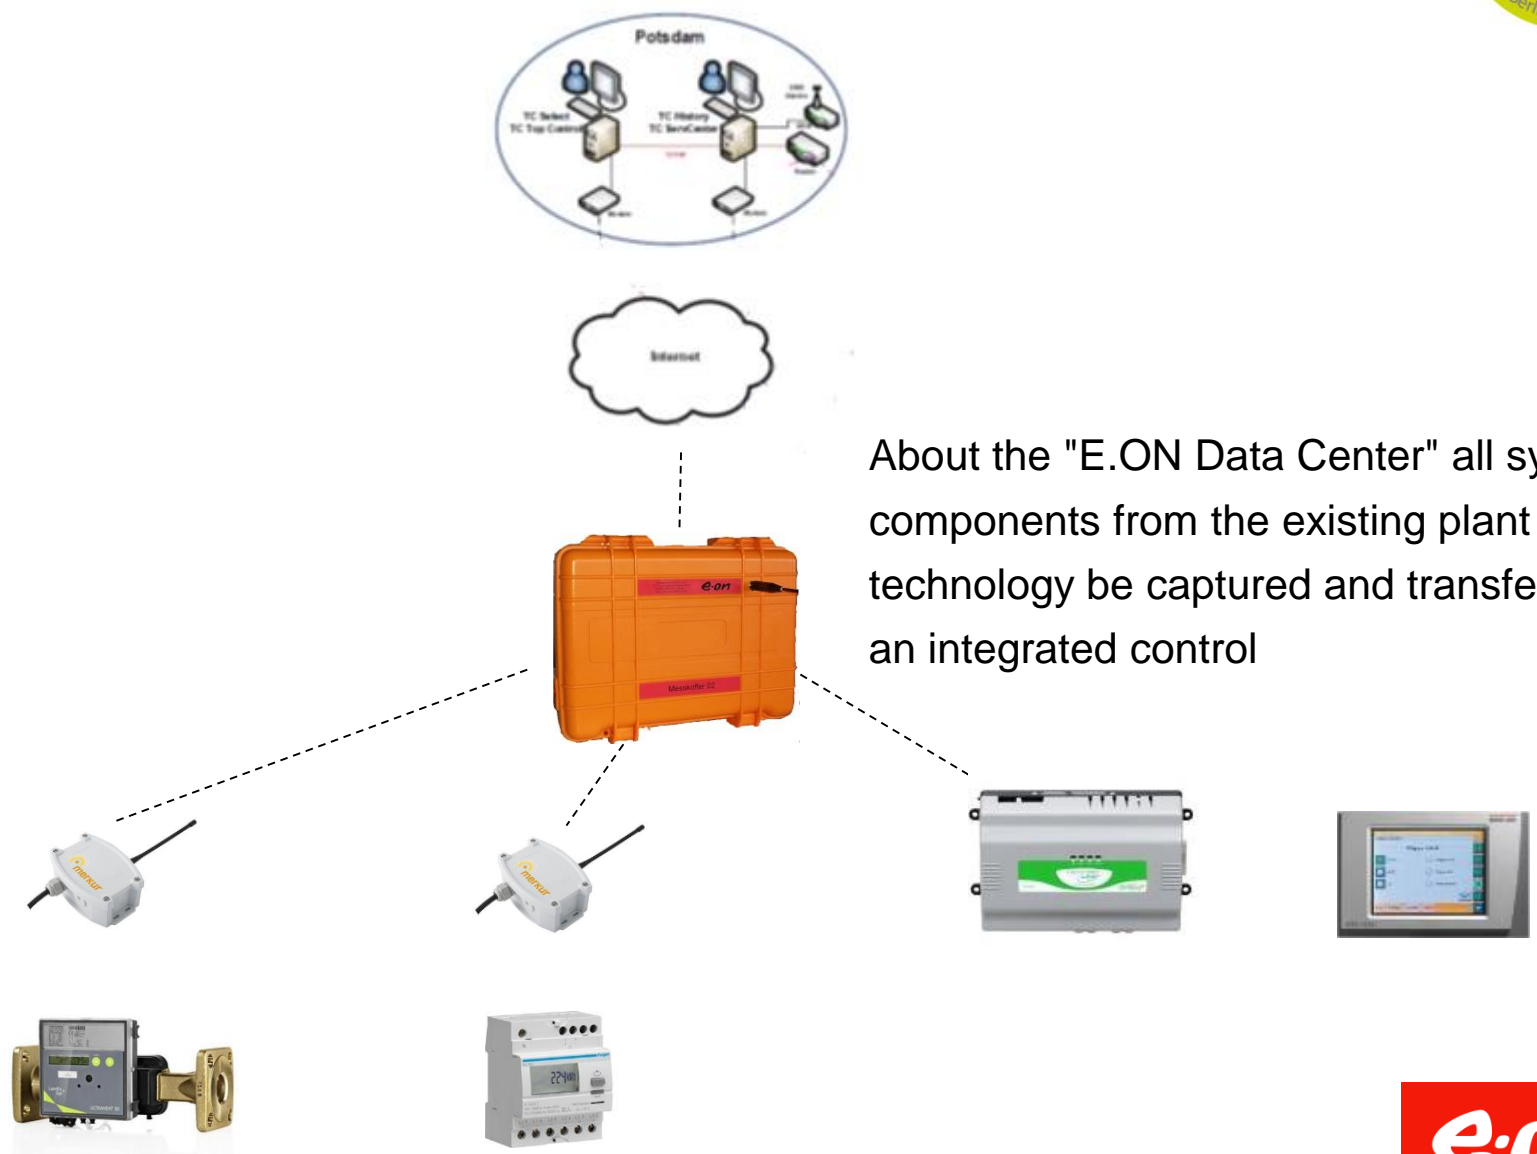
Potsdam

TC Select
TC Top Control

TC History
TC ServCenter

Internet

e·on

Messkoffer 02

About the "E.ON Data Center" all sy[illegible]
components from the existing plant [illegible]
technology be captured and transfe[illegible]
an integrated control

merkur

merkur

224

e·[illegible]